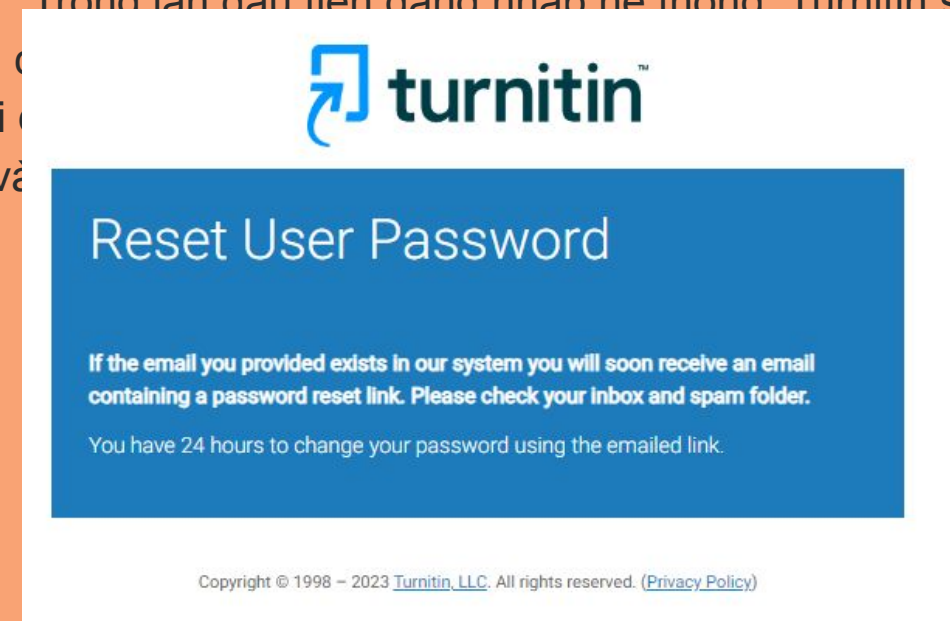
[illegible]

turnitin

Reset User Password

If the email you provided exists in our system you will soon receive an email containing a password reset link. Please check your inbox and spam folder.

You have 24 hours to change your password using the emailed link.

Copyright © 1998 – 2023 Turnitin, LLC. All rights reserved. (Privacy Policy)